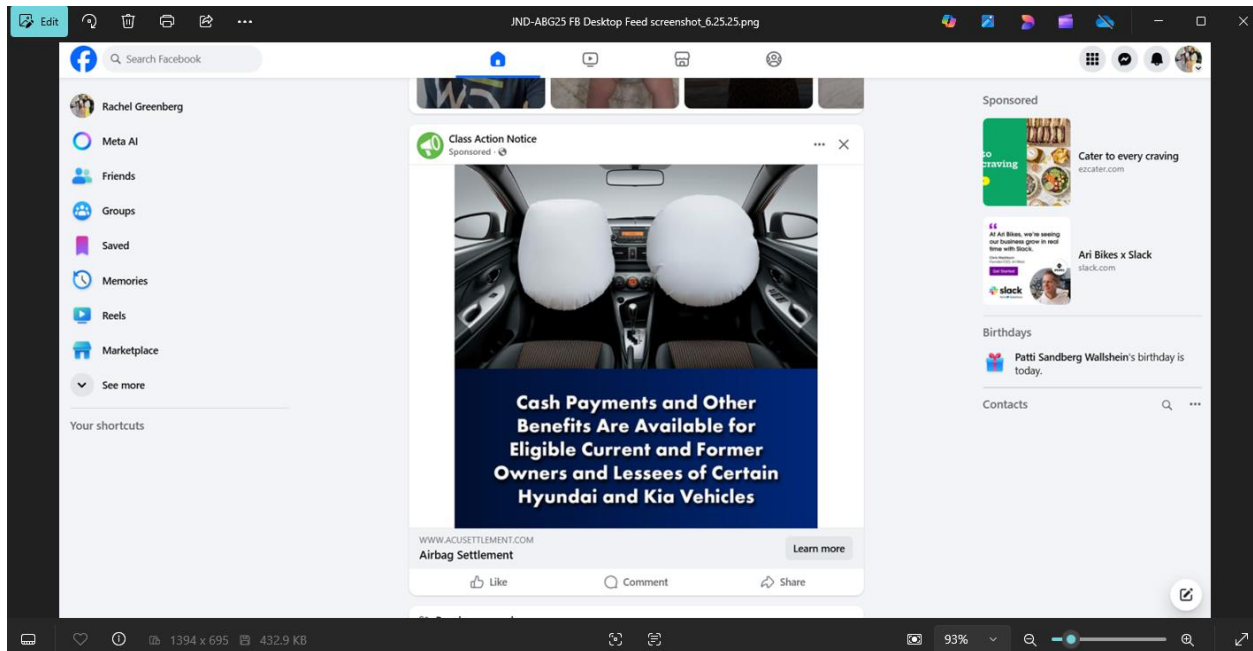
Edit
JND-ABG25 FB Desktop Feed screenshot_6.25.25.png

Search Facebook

Rachel Greenberg
Meta AI
Friends
Groups
Saved
Memories
Reels
Marketplace
See more

Your shortcuts

Class Action Notice
Sponsored ·

Cash Payments and Other Benefits Are Available for Eligible Current and Former Owners and Lessees of Certain Hyundai and Kia Vehicles

WWW.ACUSETTLEMENT.COM
Airbag Settlement
Learn more

Like
Comment
Share

Sponsored

to craving
Cater to every craving
ezcater.com

At Ari Bikes, we're seeing our business grow in real time with Slack.
slack
Ari Bikes x Slack
slack.com

Birthdays
Patti Sandberg Wallshein's birthday is today.

Contacts

1394 x 695
432.9 KB
93%